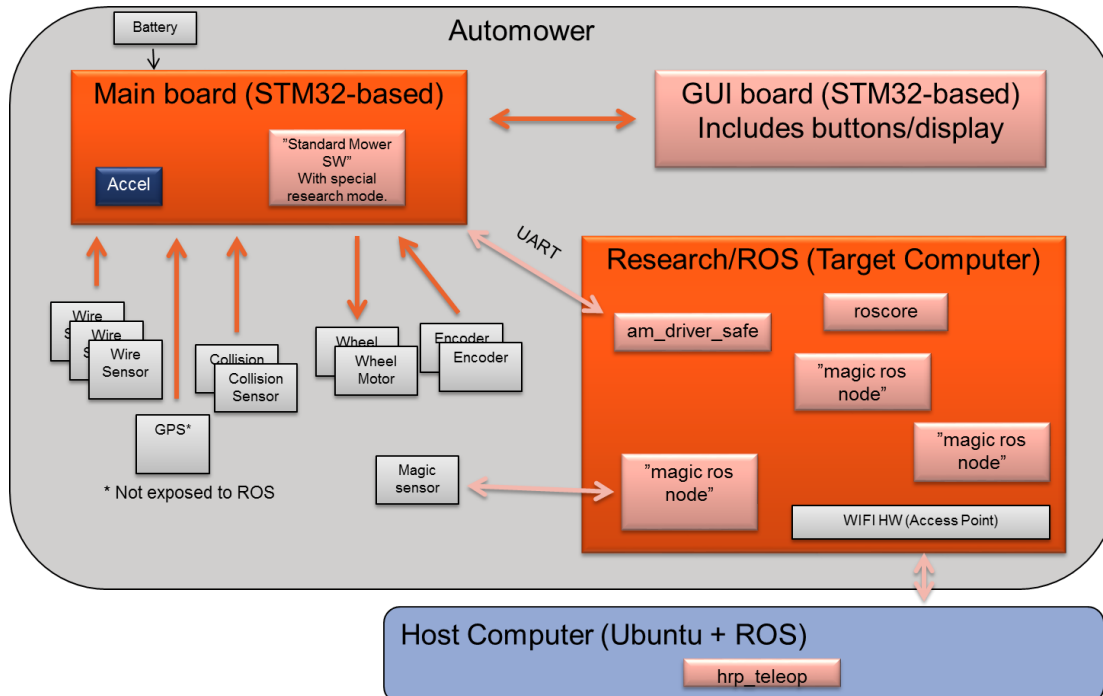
Battery

Automower

Main board (STM32-based)

Accel

"Standard Mower SW" With special research mode.

GUI board (STM32-based) Includes buttons/display

UART

Research/ROS (Target Computer)

am_driver_safe

roscore

"magic ros node"

"magic ros node"

"magic ros node"

WIFI HW (Access Point)

Wire S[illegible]

Wire S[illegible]

Wire Sensor

Collision

Collision Sensor

GPS*

* Not exposed to ROS

Wheel

Wheel Motor

Encoder

Encoder

Magic sensor

Host Computer (Ubuntu + ROS)

hrp_teleop